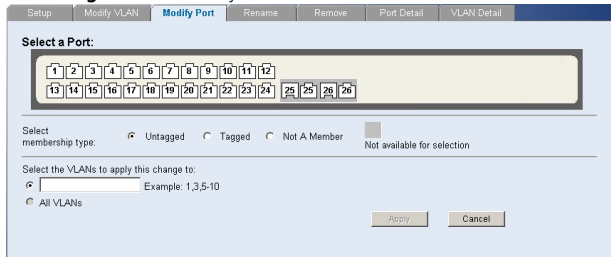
Setup | Modify VLAN | Modify Port | Rename | Remove | Port Detail | VLAN Detail

Select a Port:

1 2 3 4 5 6 7 8 9 10 11 12
13 14 15 16 17 18 19 20 21 22 23 24 25 25 26 26

Select membership type: Untagged Tagged Not A Member

Not available for selection

Select the VLANs to apply this change to:

Example: 1,3,5-10

All VLANs

Apply Cancel